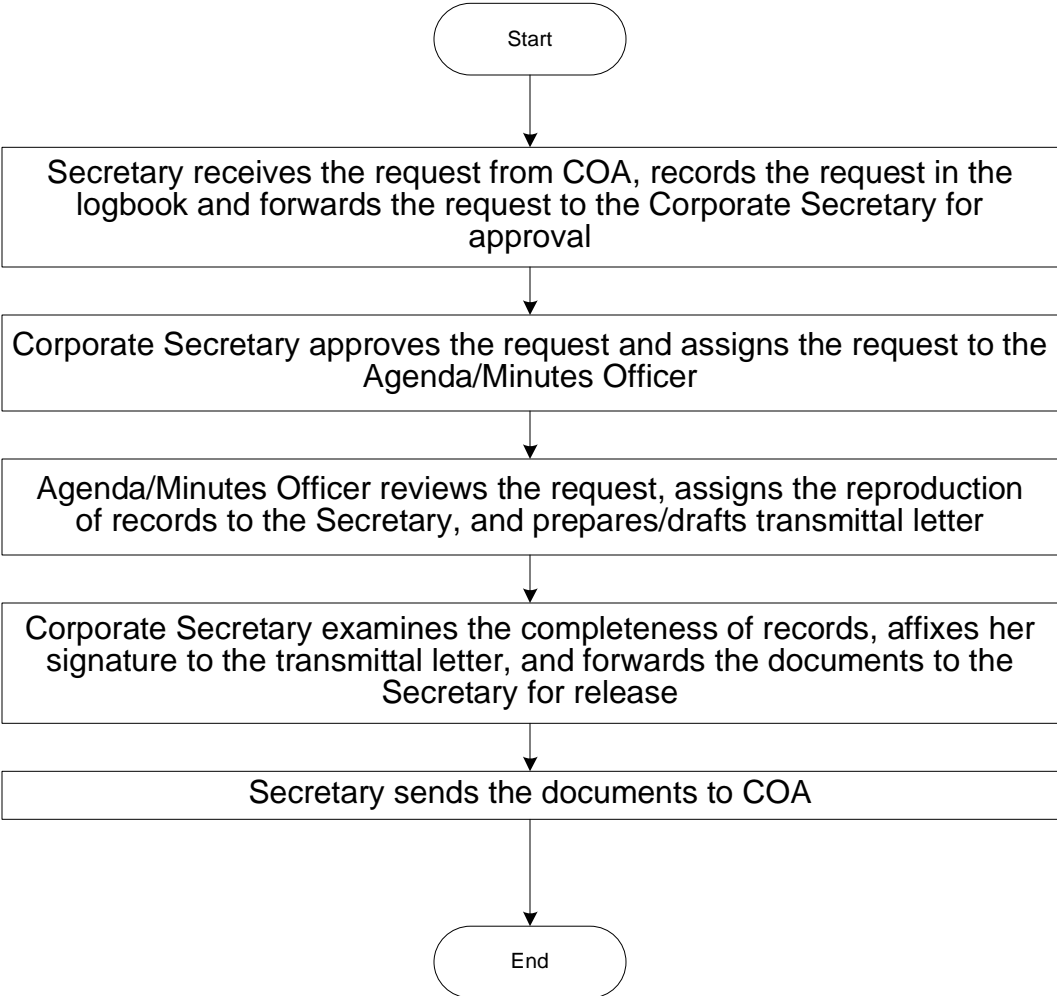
Start

Secretary receives the request from COA, records the request in the logbook and forwards the request to the Corporate Secretary for approval

Corporate Secretary approves the request and assigns the request to the Agenda/Minutes Officer

Agenda/Minutes Officer reviews the request, assigns the reproduction of records to the Secretary, and prepares/drafts transmittal letter

Corporate Secretary examines the completeness of records, affixes her signature to the transmittal letter, and forwards the documents to the Secretary for release

Secretary sends the documents to COA

End